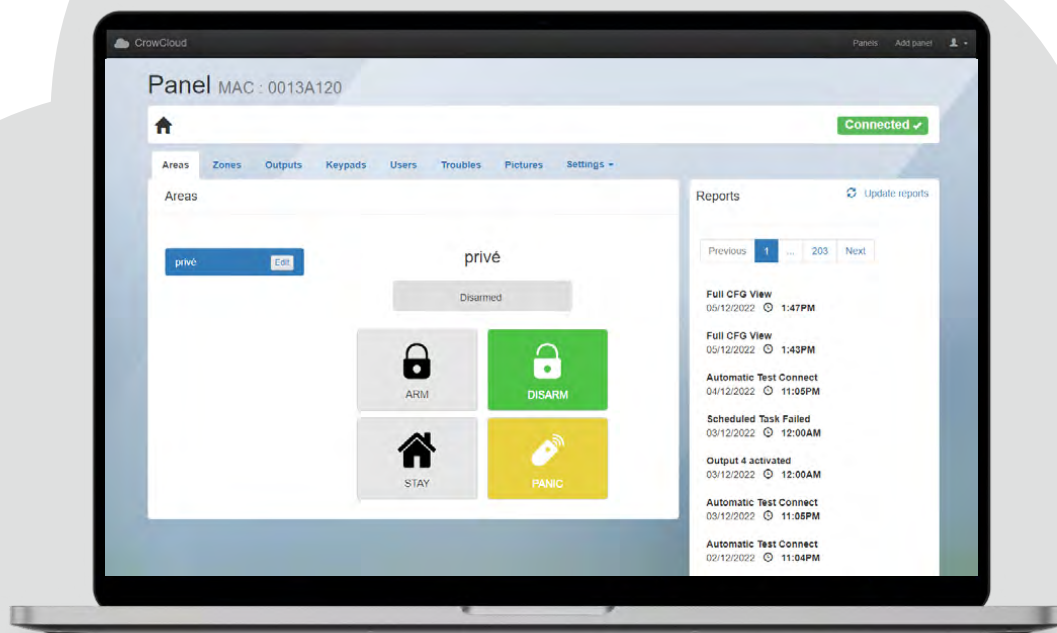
CrowCloud

Panels Add panel

Panel MAC : 0013A120

Connected ✓

Areas Zones Outputs Keypads Users Troubles Pictures Settings

Areas

privé Edit

privé

Disarmed

ARM

DISARM

STAY

PANIC

Reports

Update reports

Previous 1 ... 203 Next

Full CFG View
05/12/2022 1:47PM

Full CFG View
05/12/2022 1:43PM

Automatic Test Connect
04/12/2022 11:05PM

Scheduled Task Failed
03/12/2022 12:00AM

Output 4 activated
03/12/2022 12:00AM

Automatic Test Connect
03/12/2022 11:05PM

Automatic Test Connect
02/12/2022 11:04PM